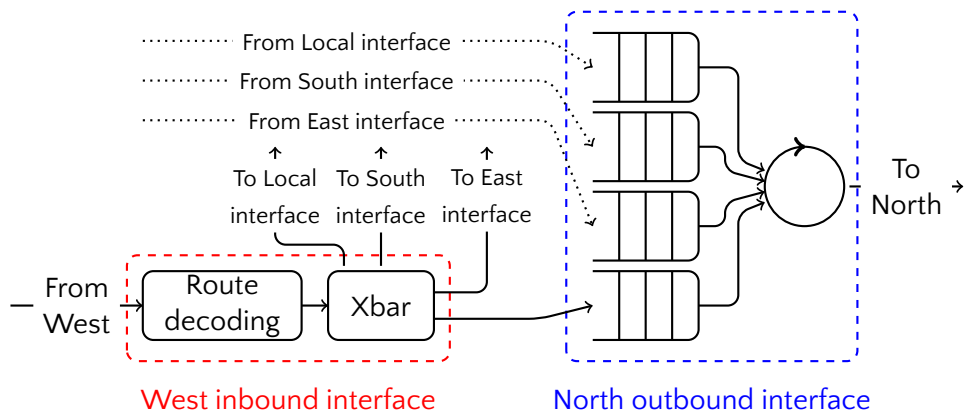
From Local interface
From South interface
From East interface
To Local interface
To South interface
To East interface
From West
Route decoding
Xbar
To North
West inbound interface
North outbound interface